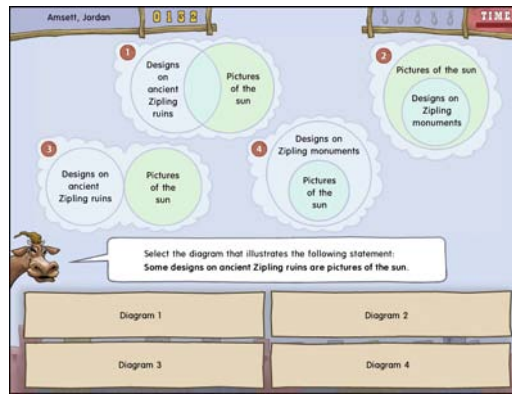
Amsett, Jordan 0 1 5 8

TIME

1
Designs on ancient Zipling ruins
Pictures of the sun

2
Pictures of the sun
Designs on Zipling monuments

3
Designs on ancient Zipling ruins
Pictures of the sun

4
Designs on Zipling monuments
Pictures of the sun

Select the diagram that illustrates the following statement:
Some designs on ancient Zipling ruins are pictures of the sun.

Diagram 1

Diagram 2

Diagram 3

Diagram 4